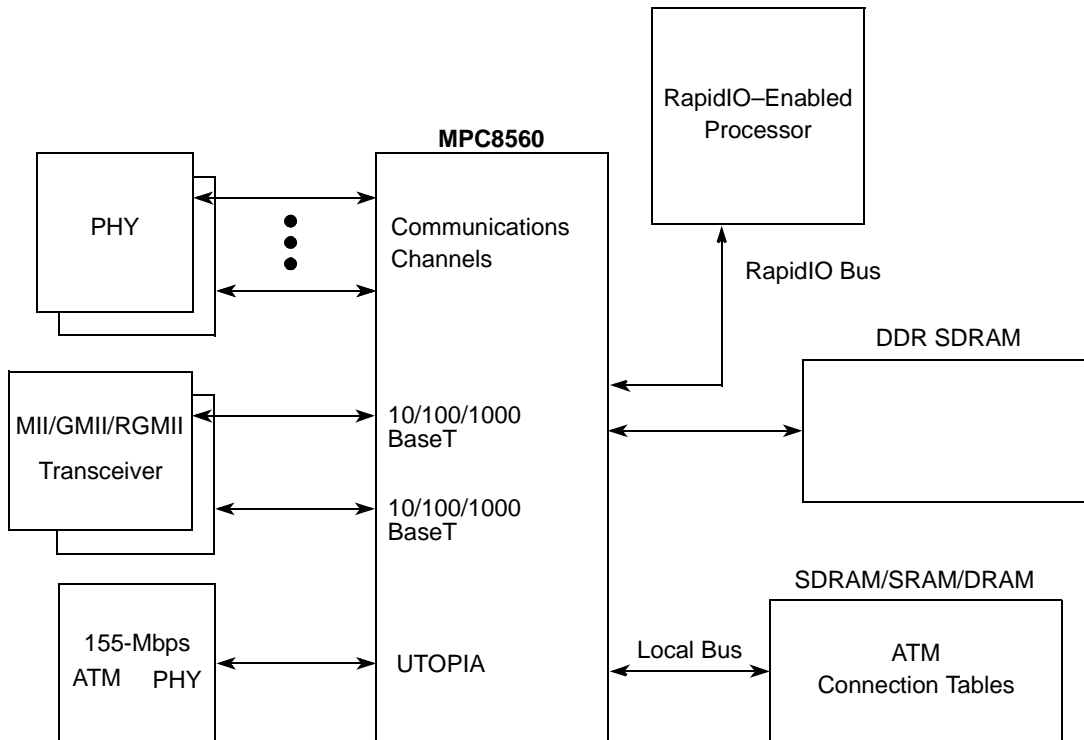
RapidIO–Enabled Processor

MPC8560

PHY

Communications Channels

RapidIO Bus

DDR SDRAM

MII/GMII/RGMII Transceiver

10/100/1000 BaseT

10/100/1000 BaseT

SDRAM/SRAM/DRAM

155-Mbps ATM PHY

UTOPIA

Local Bus

ATM Connection Tables